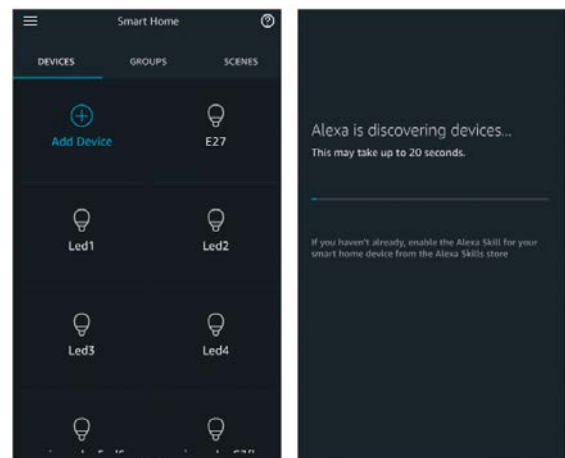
Smart Home

DEVICES GROUPS SCENES

Add Device

E27

Led1

Led2

Led3

Led4

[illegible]

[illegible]

Alexa is discovering devices...

This may take up to 20 seconds.

If you haven't already, enable the Alexa Skill for your smart home device from the Alexa Skills store